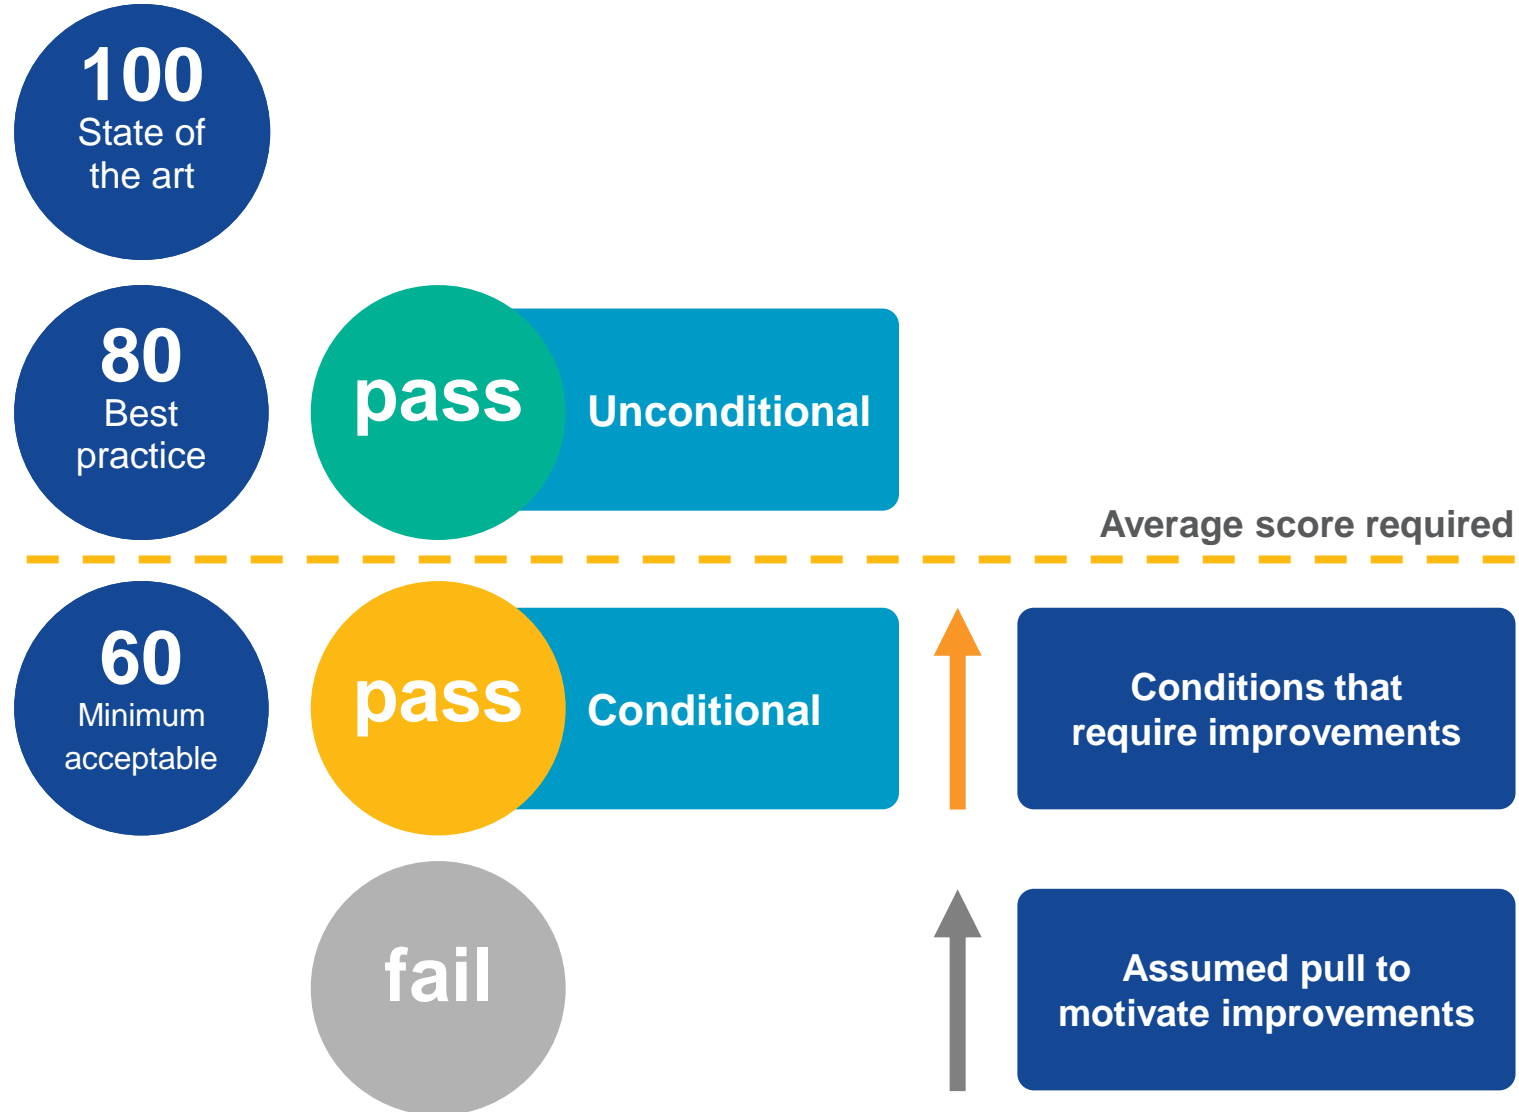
100
State of the art

80
Best practice

pass

Unconditional

Average score required

60
Minimum acceptable

pass

Conditional

Conditions that require improvements

fail

Assumed pull to motivate improvements